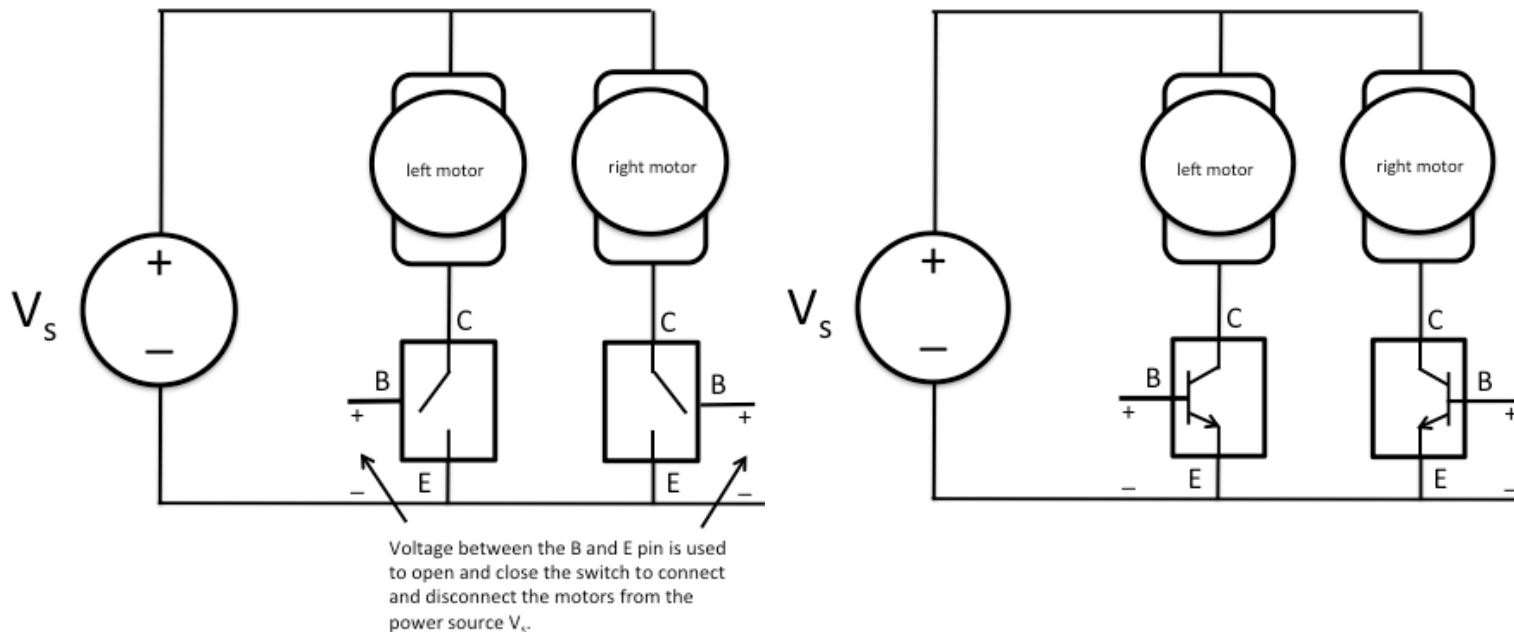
$V_s$

+

–

left motor

right motor

C

C

B

B

+

+

E

E

–

–

Voltage between the B and E pin is used to open and close the switch to connect and disconnect the motors from the power source $V_s$.

$V_s$

+

–

left motor

right motor

C

C

B

B

+

+

E

E

–

–